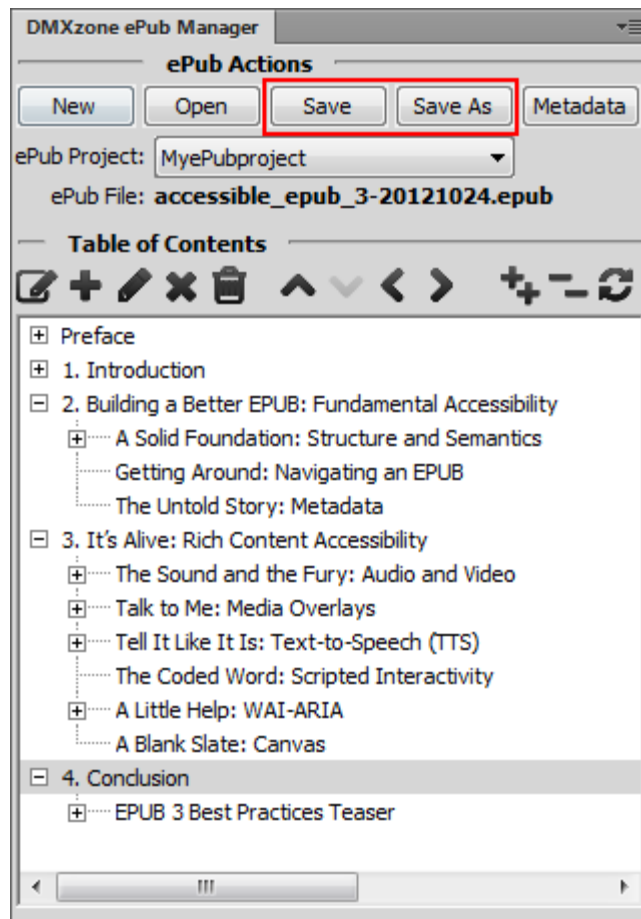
DMXzone ePub Manager

ePub Actions

New
Open
Save
Save As
Metadata

ePub Project: MyePubproject

ePub File: accessible_epub_3-20121024.epub

Table of Contents

Preface
1. Introduction
2. Building a Better EPUB: Fundamental Accessibility
A Solid Foundation: Structure and Semantics
Getting Around: Navigating an EPUB
The Untold Story: Metadata
3. It's Alive: Rich Content Accessibility
The Sound and the Fury: Audio and Video
Talk to Me: Media Overlays
Tell It Like It Is: Text-to-Speech (TTS)
The Coded Word: Scripted Interactivity
A Little Help: WAI-ARIA
A Blank Slate: Canvas
4. Conclusion
EPUB 3 Best Practices Teaser